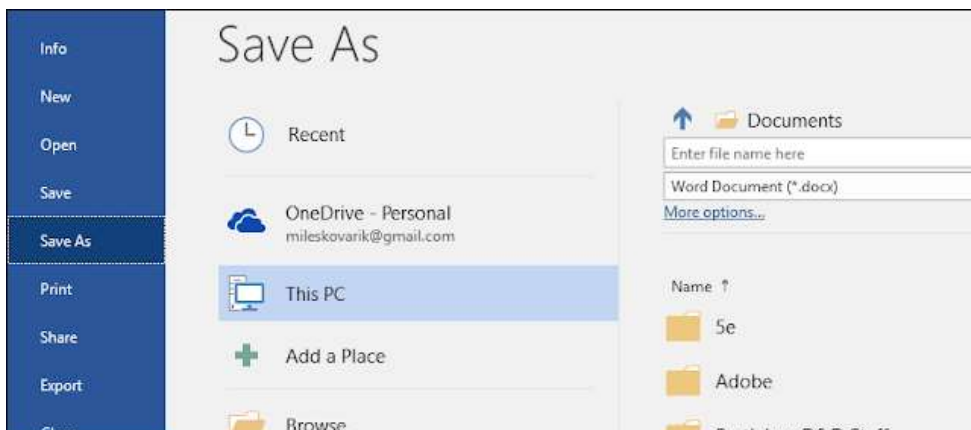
Info
New
Open
Save
Save As
Print
Share
Export
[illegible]

Save As

Recent

OneDrive - Personal
mileskovarik@gmail.com

This PC

Add a Place

Browse

Documents
Enter file name here
Word Document (*.docx)
More options...

Name ↑
5e
Adobe
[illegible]